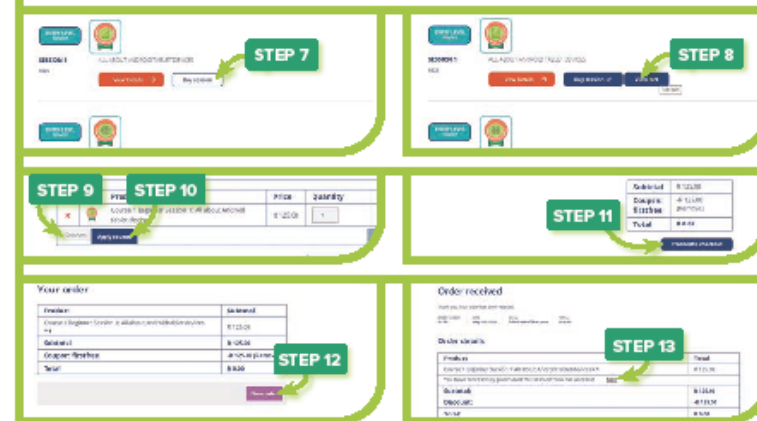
STEP 7

STEP 8

STEP 9

STEP 10

| | | Product | Price | Quantity |
|---|---|---|---|---|
| × | | Course 1 Beginner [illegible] | R 125.00 | 1 |

Apply coupon

Subtotal | R 125.00
Coupon: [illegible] | -R 125.00
Total | R 0.00

STEP 11

Proceed to checkout

Your order

| Product | Subtotal |
|---|---|
| Course 1 Beginner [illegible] | R 125.00 |
| Subtotal | R 125.00 |
| Coupon: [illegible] | -R 125.00 |
| Total | R 0.00 |

STEP 12

Order received

Order details

| Product | Total |
|---|---|
| Course 1 Beginner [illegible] | R 125.00 |
| Subtotal | R 125.00 |
| Discount | -R 125.00 |
| Total | R 0.00 |

STEP 13